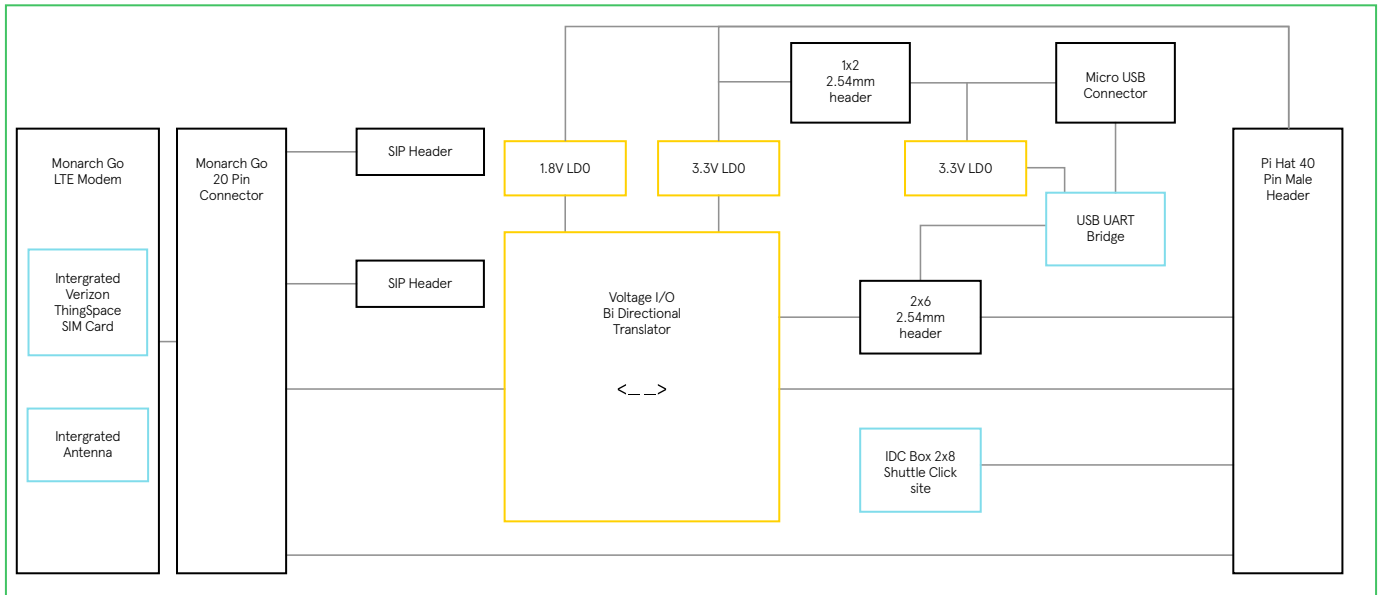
Monarch Go LTE Modem

Intergrated Verizon ThingSpace SIM Card

Intergrated Antenna

Monarch Go 20 Pin Connector

SIP Header

SIP Header

1.8V LD0

3.3V LD0

1x2 2.54mm header

Micro USB Connector

3.3V LD0

USB UART Bridge

Voltage I/O Bi Directional Translator

<_ _>

2x6 2.54mm header

IDC Box 2x8 Shuttle Click site

Pi Hat 40 Pin Male Header